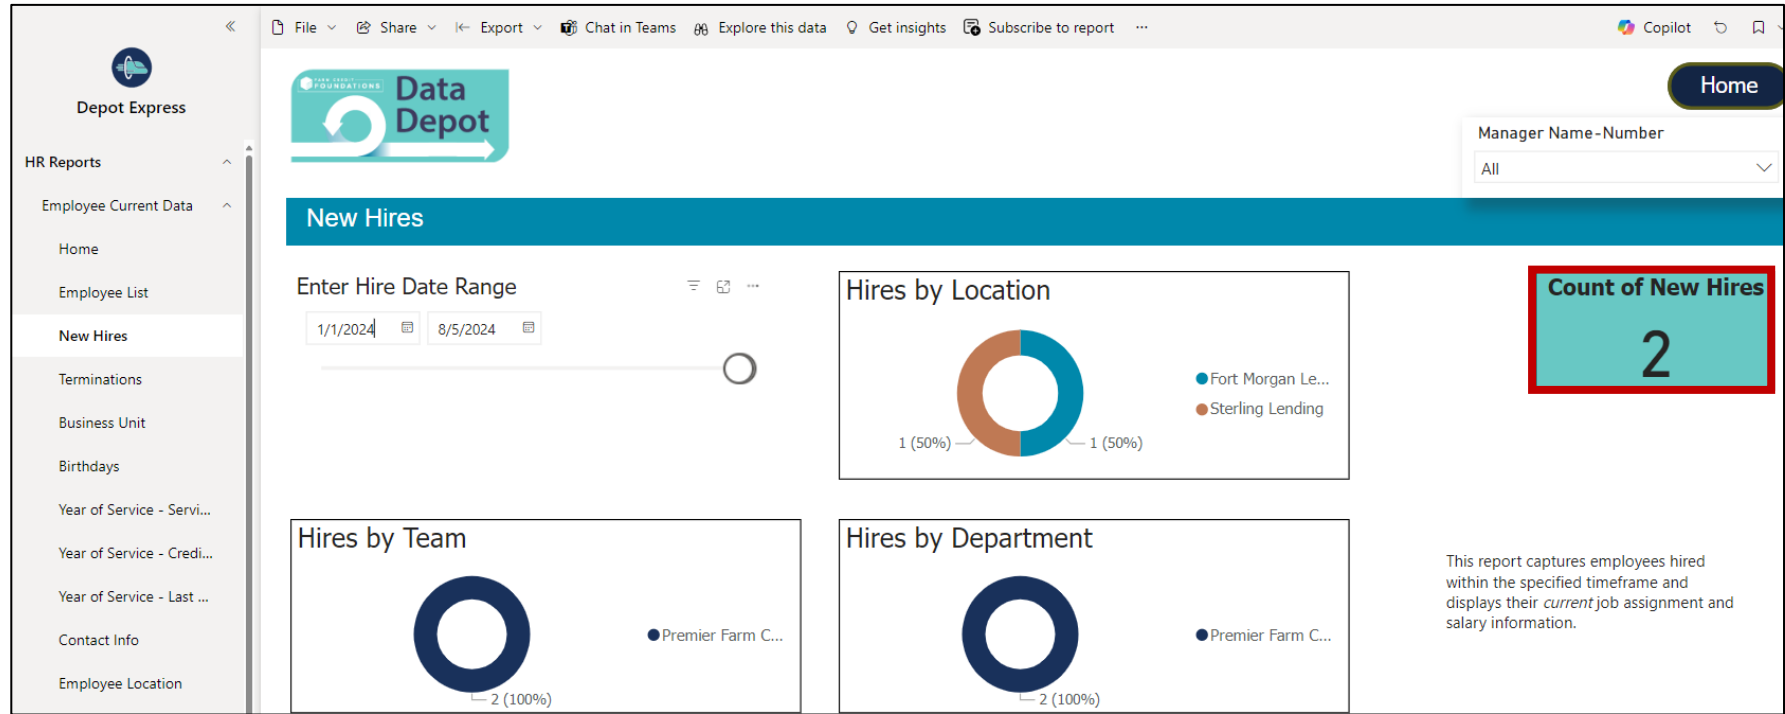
«

Depot Express

HR Reports

Employee Current Data

Home

Employee List

New Hires

Terminations

Business Unit

Birthdays

Year of Service - Servi...

Year of Service - Credi...

Year of Service - Last ...

Contact Info

Employee Location

File Share Export Chat in Teams Explore this data Get insights Subscribe to report ···

Copilot

FARM CREDIT FOUNDATIONS Data Depot

Home

Manager Name-Number

All

New Hires

Enter Hire Date Range

1/1/2024 8/5/2024

Hires by Location

Fort Morgan Le...
Sterling Lending

1 (50%) 1 (50%)

Count of New Hires

2

Hires by Team

Premier Farm C...

2 (100%)

Hires by Department

Premier Farm C...

2 (100%)

This report captures employees hired within the specified timeframe and displays their *current* job assignment and salary information.